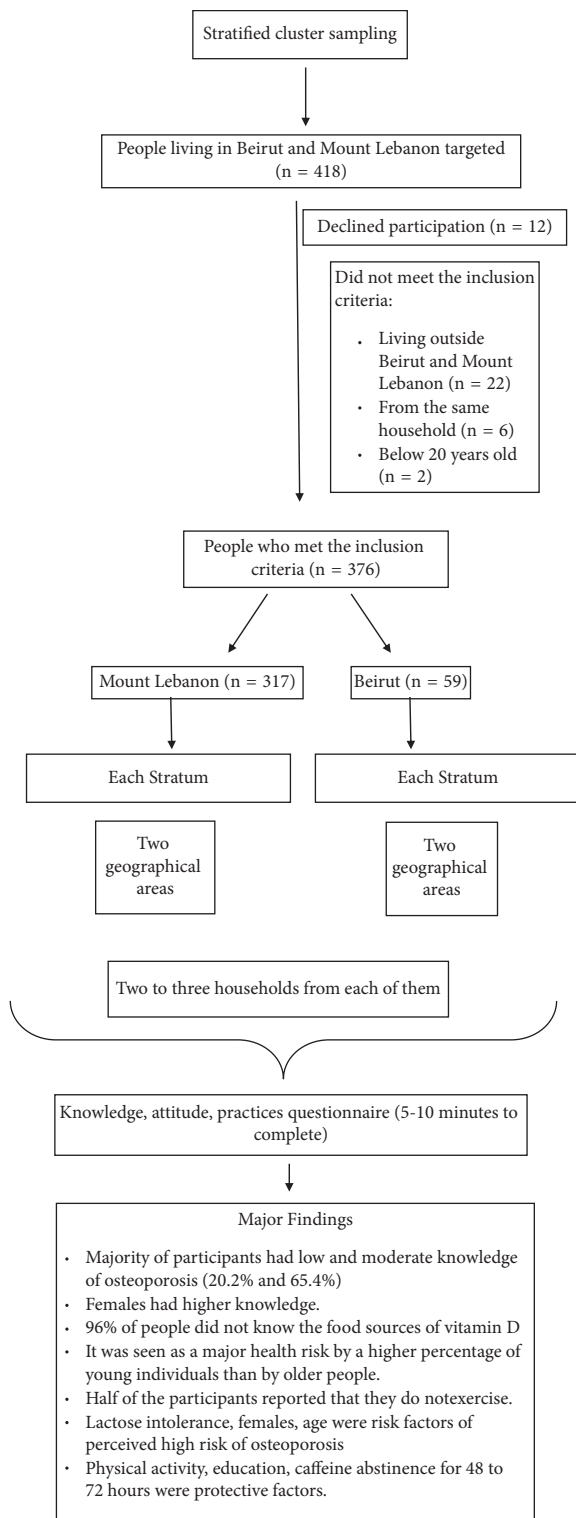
Stratified cluster sampling

People living in Beirut and Mount Lebanon targeted (n = 418)

Declined participation (n = 12)

Did not meet the inclusion criteria:

- Living outside Beirut and Mount Lebanon (n = 22)
- From the same household (n = 6)
- Below 20 years old (n = 2)

People who met the inclusion criteria (n = 376)

Mount Lebanon (n = 317)

Beirut (n = 59)

Each Stratum

Each Stratum

Two geographical areas

Two geographical areas

Two to three households from each of them

Knowledge, attitude, practices questionnaire (5-10 minutes to complete)

Major Findings

- Majority of participants had low and moderate knowledge of osteoporosis (20.2% and 65.4%)
- Females had higher knowledge.
- 96% of people did not know the food sources of vitamin D
- It was seen as a major health risk by a higher percentage of young individuals than by older people.
- Half of the participants reported that they do notexercise.
- Lactose intolerance, females, age were risk factors of perceived high risk of osteoporosis
- Physical activity, education, caffeine abstinence for 48 to 72 hours were protective factors.